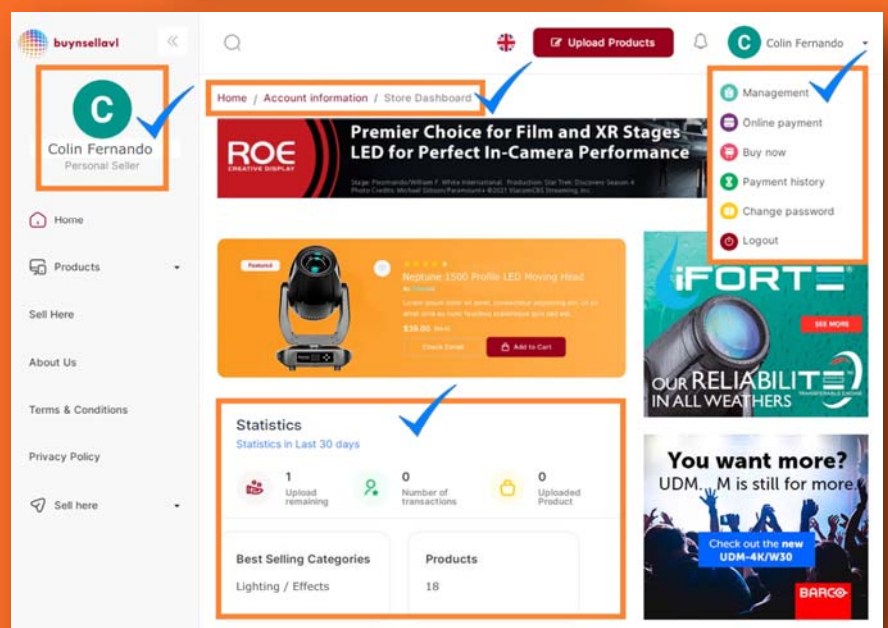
buynsellavl

C
Colin Fernando
Personal Seller

Home
Products
Sell Here
About Us
Terms & Conditions
Privacy Policy
Sell here

Upload Products
C Colin Fernando

Management
Online payment
Buy now
Payment history
Change password
Logout

Home / Account information / Store Dashboard

ROE CREATIVE DISPLAY
Premier Choice for Film and XR Stages
LED for Perfect In-Camera Performance

Featured
Neptune 1500 Profile LED Moving Head
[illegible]
$39.00
Check Detail
Add to Cart

iFORTE
SEE MORE
OUR RELIABILITY IN ALL WEATHERS

You want more?
UDM...M is still for more.
Check out the new UDM-4K/W30
BARCO

Statistics
Statistics in Last 30 days
1 Upload remaining
0 Number of transactions
0 Uploaded Product

Best Selling Categories
Lighting / Effects

Products
18